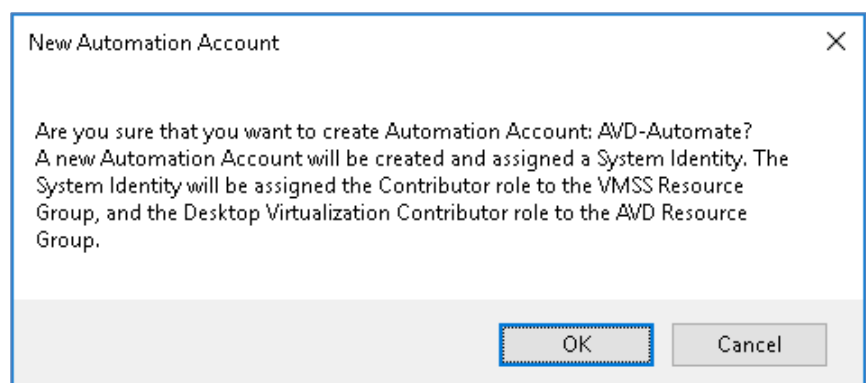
New Automation Account

×

Are you sure that you want to create Automation Account: AVD-Automate?
A new Automation Account will be created and assigned a System Identity. The System Identity will be assigned the Contributor role to the VMSS Resource Group, and the Desktop Virtualization Contributor role to the AVD Resource Group.

OK

Cancel